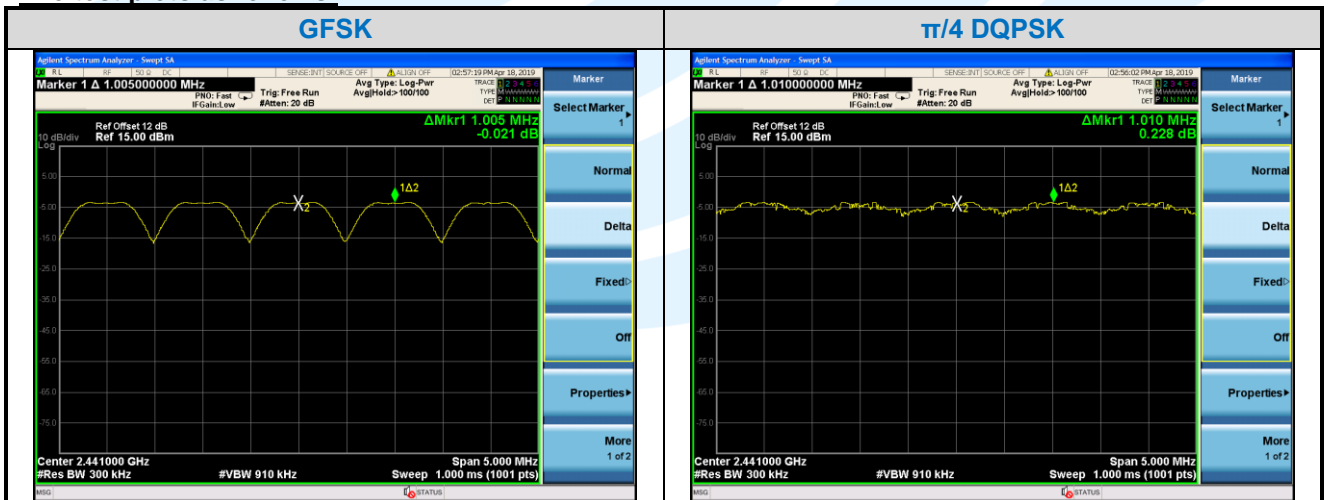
| GFSK | π/4 DQPSK |
|---|---|
| Agilent Spectrum Analyzer - Swept SA<br>RL RF 50 Ω DC SENSE:INT SOURCE OFF ALIGN OFF 02:57:19 PM Apr 18, 2019<br>Marker 1 Δ 1.005000000 MHz PNO: Fast IFGain:Low Trig: Free Run #Atten: 20 dB Avg Type: Log-Pwr Avg\|Hold:> 100/100 TRACE 1 2 3 4 5 6 TYPE M WWWWW DET P N N N N N<br>Marker<br>Select Marker 1<br>Ref Offset 12 dB<br>10 dB/div Ref 15.00 dBm<br>Log<br>ΔMkr1 1.005 MHz -0.021 dB<br>5.00 -5.00 -15.0 -25.0 -35.0 -45.0 -55.0 -65.0 -75.0<br>X2 1Δ2<br>Normal<br>Delta<br>Fixed<br>Off<br>Properties<br>More 1 of 2<br>Center 2.441000 GHz #Res BW 300 kHz #VBW 910 kHz Span 5.000 MHz Sweep 1.000 ms (1001 pts)<br>MSG STATUS | Agilent Spectrum Analyzer - Swept SA<br>RL RF 50 Ω DC SENSE:INT SOURCE OFF ALIGN OFF 02:56:02 PM Apr 18, 2019<br>Marker 1 Δ 1.010000000 MHz PNO: Fast IFGain:Low Trig: Free Run #Atten: 20 dB Avg Type: Log-Pwr Avg\|Hold:> 100/100 TRACE 1 2 3 4 5 6 TYPE M WWWWW DET P N N N N N<br>Marker<br>Select Marker 1<br>Ref Offset 12 dB<br>10 dB/div Ref 15.00 dBm<br>Log<br>ΔMkr1 1.010 MHz 0.228 dB<br>5.00 -5.00 -15.0 -25.0 -35.0 -45.0 -55.0 -65.0 -75.0<br>X2 1Δ2<br>Normal<br>Delta<br>Fixed<br>Off<br>Properties<br>More 1 of 2<br>Center 2.441000 GHz #Res BW 300 kHz #VBW 910 kHz Span 5.000 MHz Sweep 1.000 ms (1001 pts)<br>MSG STATUS |